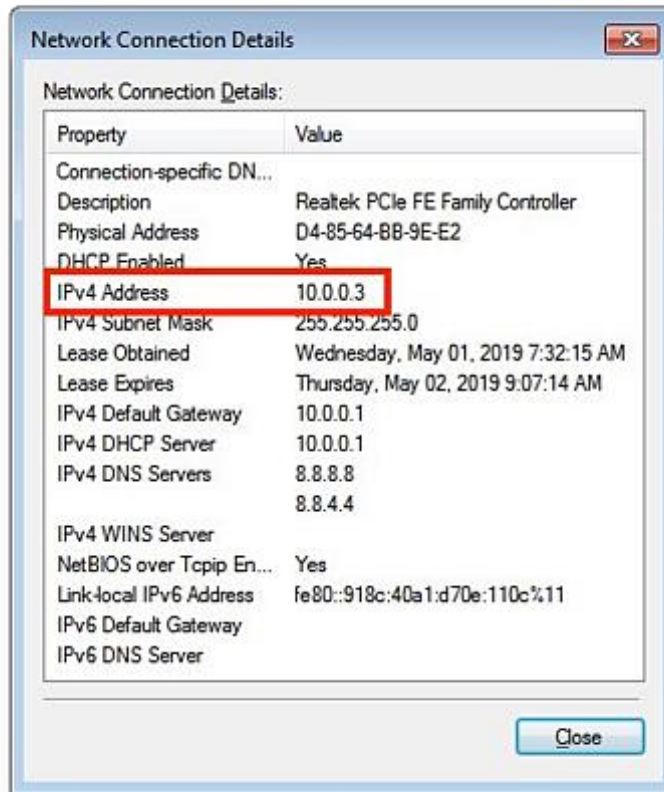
Network Connection Details

Network Connection Details:

| Property | Value |
|---|---|
| Connection-specific DN... | |
| Description | Realtek PCIe FE Family Controller |
| Physical Address | D4-85-64-BB-9E-E2 |
| DHCP Enabled | Yes |
| IPv4 Address | 10.0.0.3 |
| IPv4 Subnet Mask | 255.255.255.0 |
| Lease Obtained | Wednesday, May 01, 2019 7:32:15 AM |
| Lease Expires | Thursday, May 02, 2019 9:07:14 AM |
| IPv4 Default Gateway | 10.0.0.1 |
| IPv4 DHCP Server | 10.0.0.1 |
| IPv4 DNS Servers | 8.8.8.8 |
| | 8.8.4.4 |
| IPv4 WINS Server | |
| NetBIOS over Tcpip En... | Yes |
| Link-local IPv6 Address | fe80::918c:40a1:d70e:110c%11 |
| IPv6 Default Gateway | |
| IPv6 DNS Server | |

Close